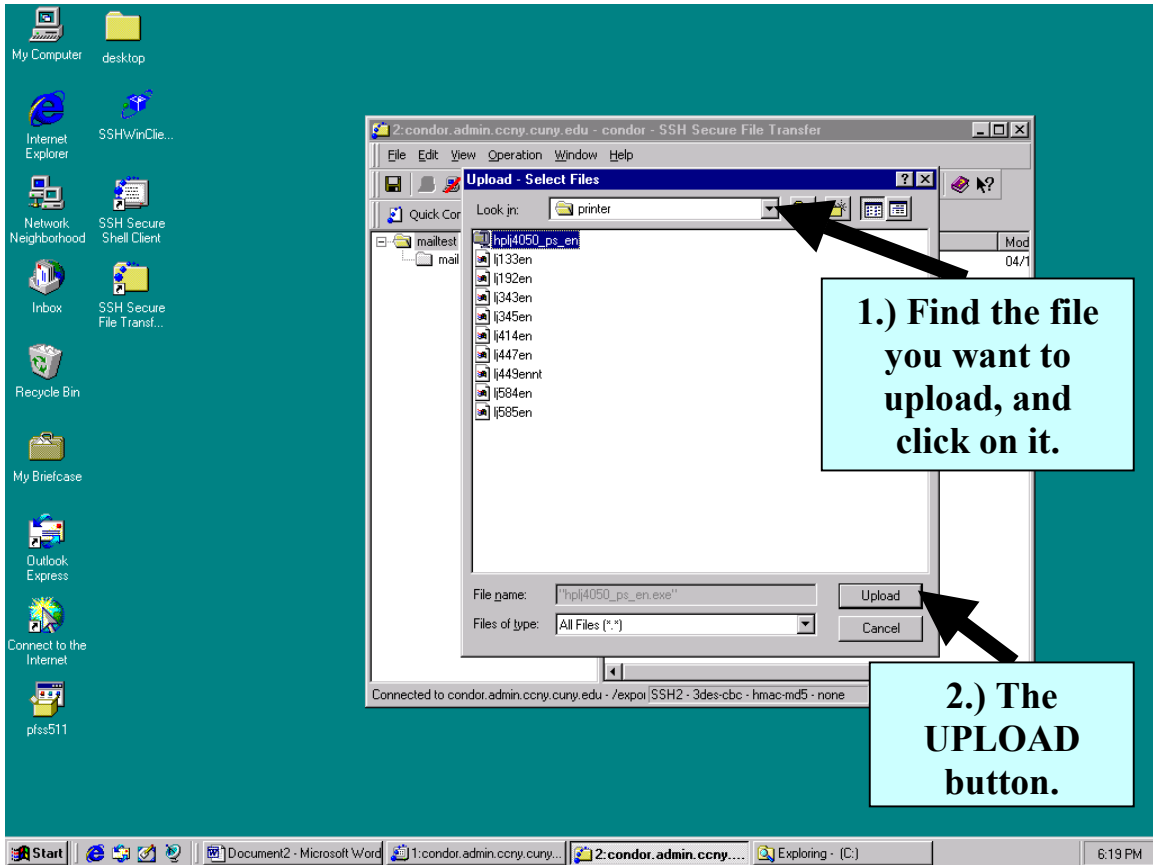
My Computer

desktop

Internet Explorer

SSHWinClie...

Network Neighborhood

SSH Secure Shell Client

Inbox

SSH Secure File Transf...

Recycle Bin

My Briefcase

Outlook Express

Connect to the Internet

pfss511

2:condor.admin.ccny.cuny.edu - condor - SSH Secure File Transfer

File Edit View Operation Window Help

Quick Con

mailtest

mail

Mod

04/1

Upload - Select Files

Look in: printer

hplj4050_ps_en

lj133en

lj192en

lj343en

lj345en

lj414en

lj447en

lj449ennt

lj584en

lj585en

File name: "hplj4050_ps_en.exe"

Files of type: All Files (*.*)

Upload

Cancel

Connected to condor.admin.ccny.cuny.edu - /expor SSH2 - 3des-cbc - hmac-md5 - none

1.) Find the file you want to upload, and click on it.

2.) The UPLOAD button.

Start

Document2 - Microsoft Word

1:condor.admin.ccny.cuny...

2:condor.admin.ccny....

Exploring - (C:)

6:19 PM